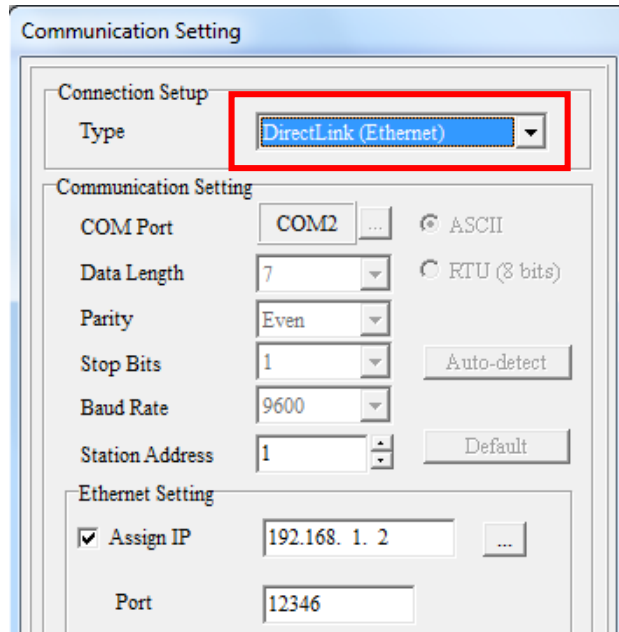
Communication Setting

Connection Setup
Type DirectLink (Ethernet)

Communication Setting
COM Port COM2 ... ASCII
Data Length 7 RTU (8 bits)
Parity Even
Stop Bits 1 Auto-detect
Baud Rate 9600
Station Address 1 Default

Ethernet Setting
Assign IP 192.168. 1. 2 ...

Port 12346